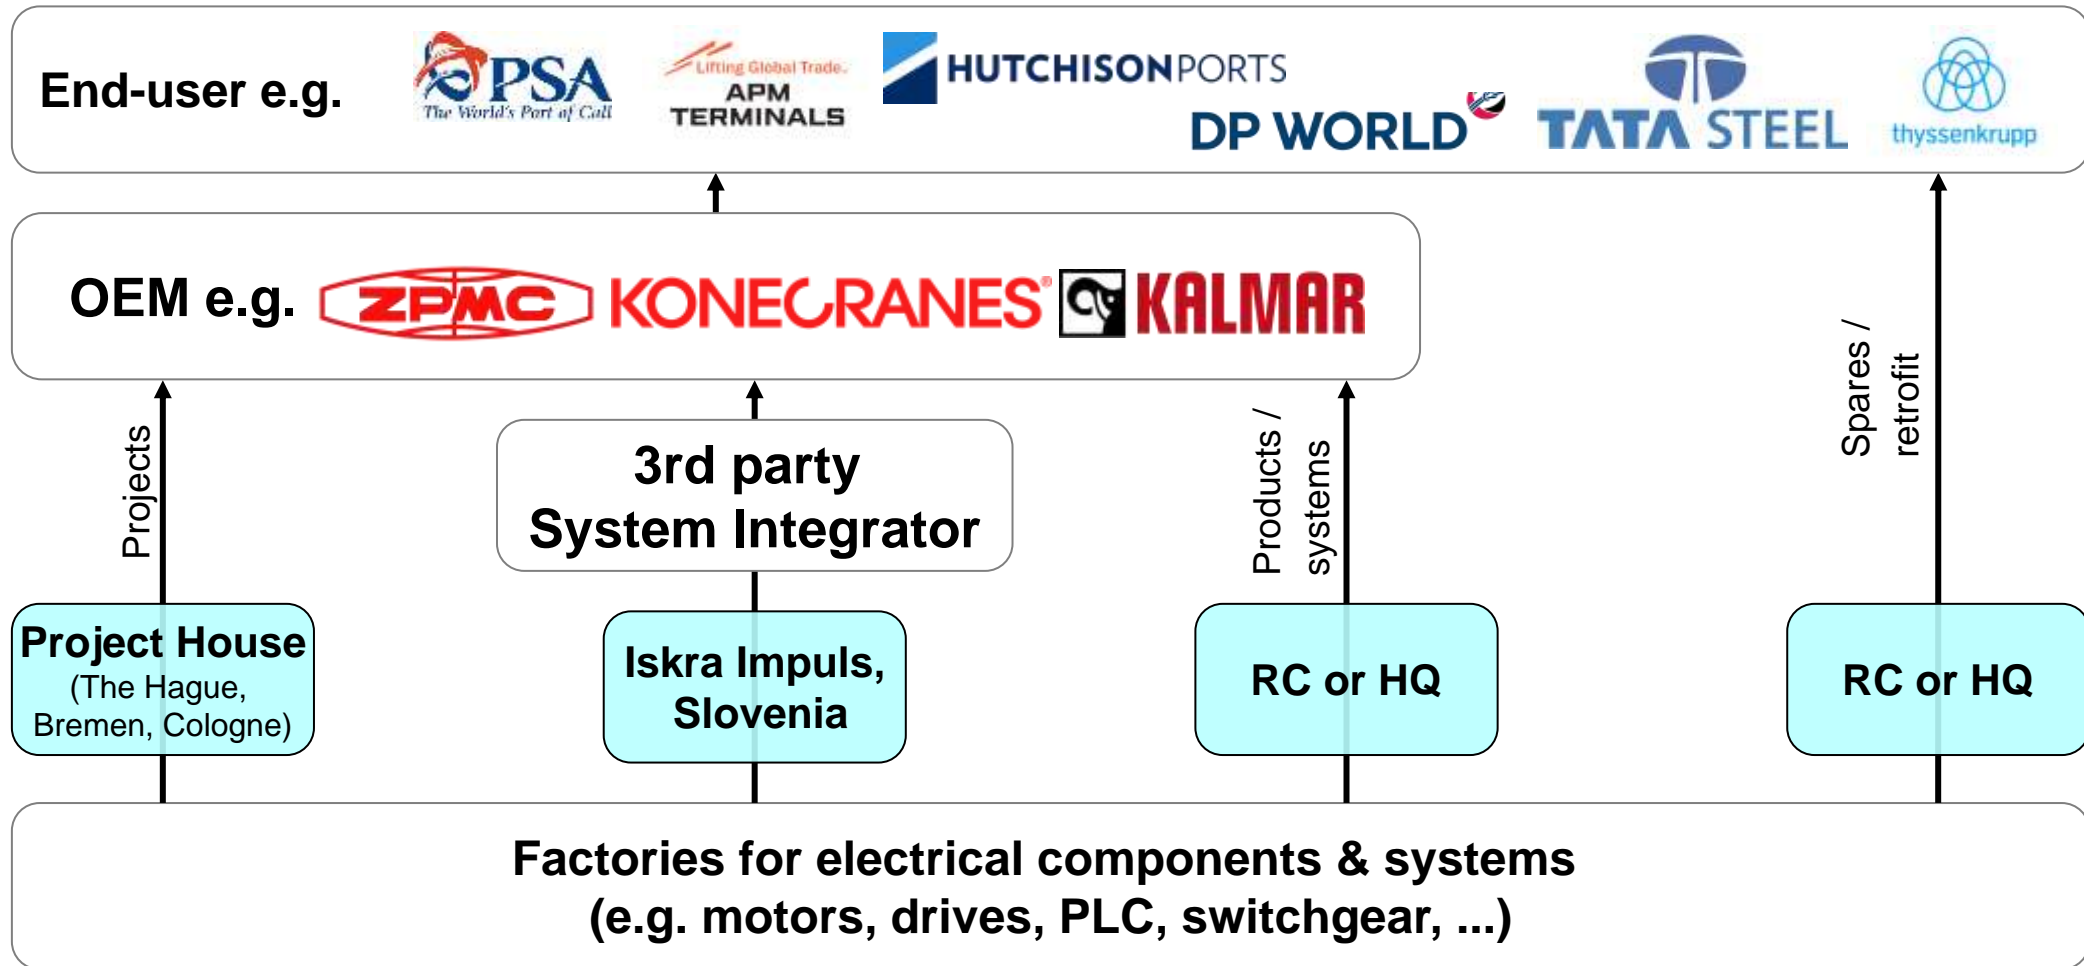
End-user e.g.

PSA The World's Port of Call

Lifting Global Trade. APM TERMINALS

HUTCHISONPORTS

DP WORLD

TATA STEEL

thyssenkrupp

OEM e.g.

ZPMC

KONECRANES

KALMAR

Projects

3rd party System Integrator

Products / systems

Spares / retrofit

Project House (The Hague, Bremen, Cologne)

Iskra Impuls, Slovenia

RC or HQ

RC or HQ

Factories for electrical components & systems (e.g. motors, drives, PLC, switchgear, ...)